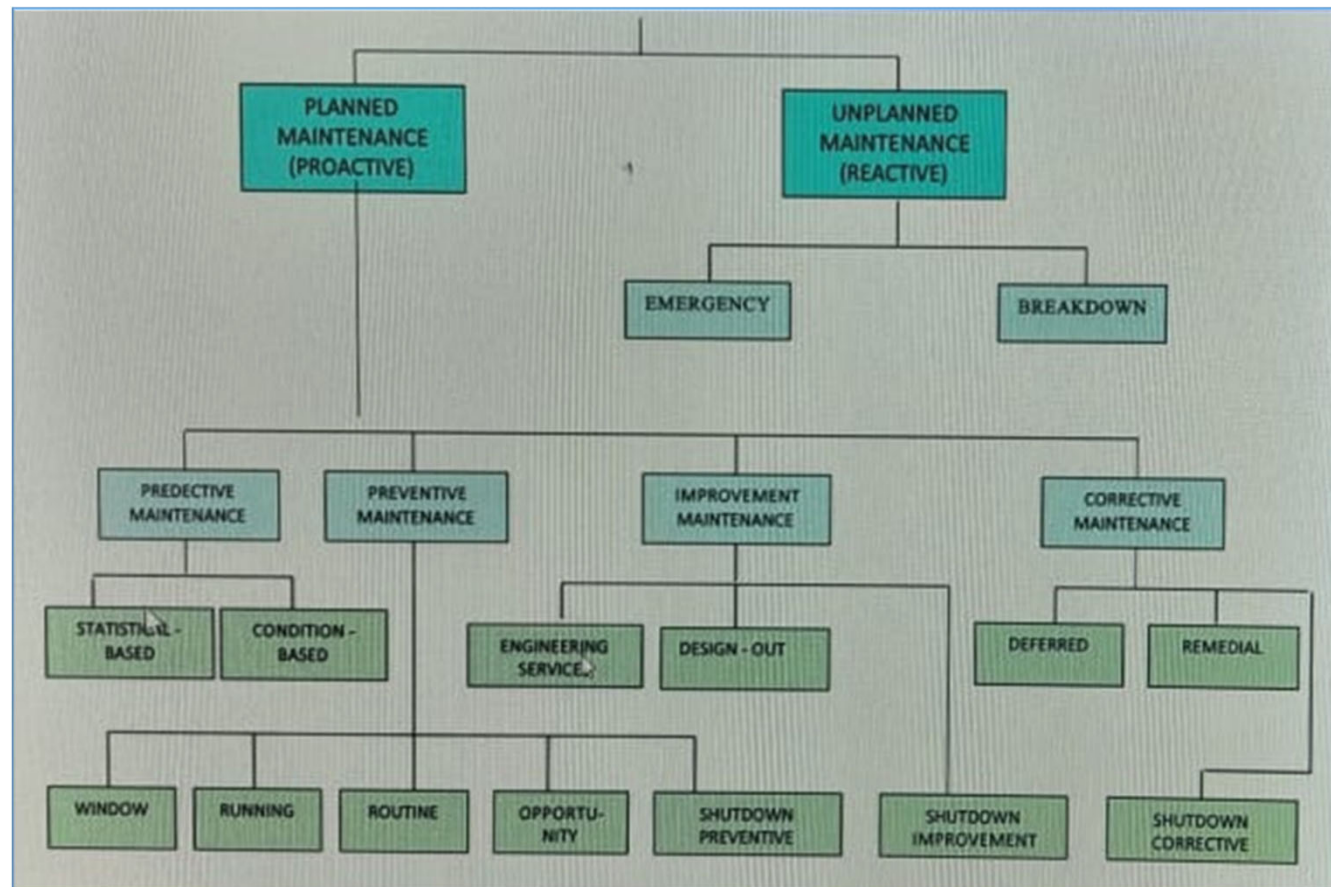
PLANNED MAINTENANCE (PROACTIVE)

UNPLANNED MAINTENANCE (REACTIVE)

EMERGENCY

BREAKDOWN

PREDECTIVE MAINTENANCE

PREVENTIVE MAINTENANCE

IMPROVEMENT MAINTENANCE

CORRECTIVE MAINTENANCE

STATISTICAL - BASED

CONDITION - BASED

ENGINEERING SERVICES

DESIGN - OUT

DEFERRED

REMEDIAL

WINDOW

RUNNING

ROUTINE

OPPORTUNITY

SHUTDOWN PREVENTIVE

SHUTDOWN IMPROVEMENT

SHUTDOWN CORRECTIVE